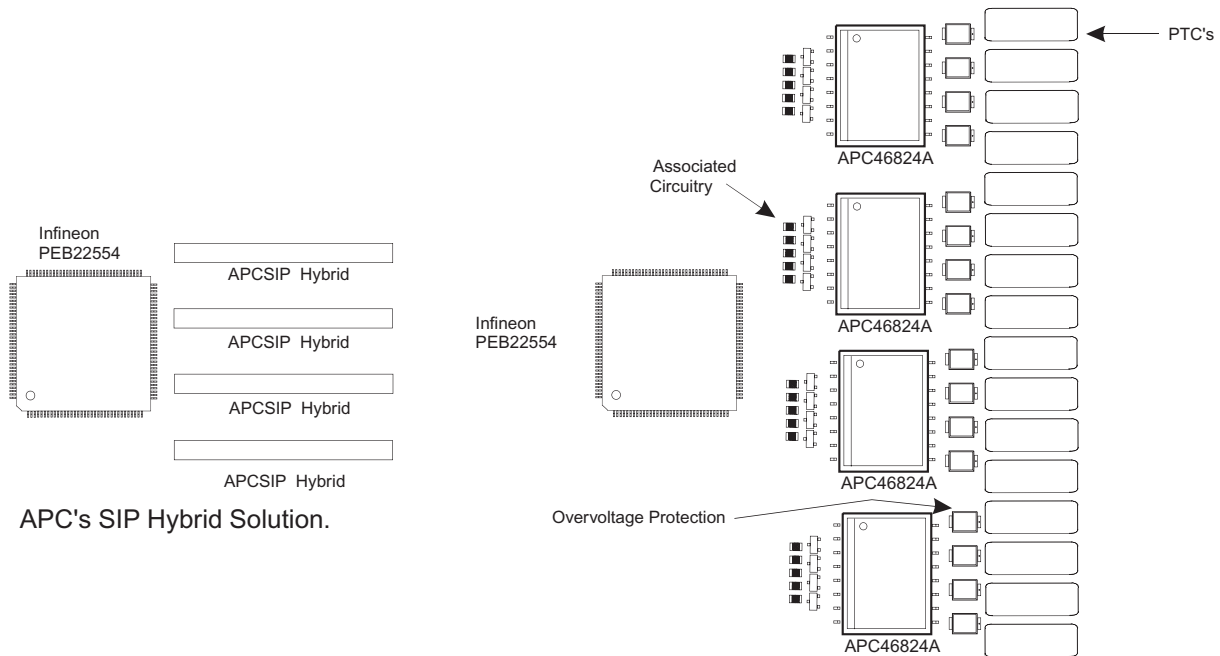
PTC's

APC46824A

Associated Circuitry

Infineon PEB22554

APCSIP Hybrid

APC46824A

APCSIP Hybrid

Infineon PEB22554

APCSIP Hybrid

APC46824A

APCSIP Hybrid

APC's SIP Hybrid Solution.

Overvoltage Protection

APC46824A